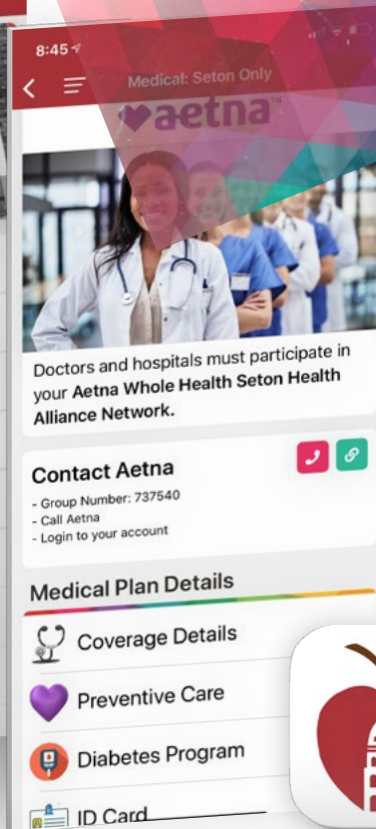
8:45

Medical: Seton Only

aetna

Doctors and hospitals must participate in your Aetna Whole Health Seton Health Alliance Network.

Contact Aetna

- Group Number: 737540
- Call Aetna
- Login to your account

Medical Plan Details

Coverage Details

Preventive Care

Diabetes Program

ID Card